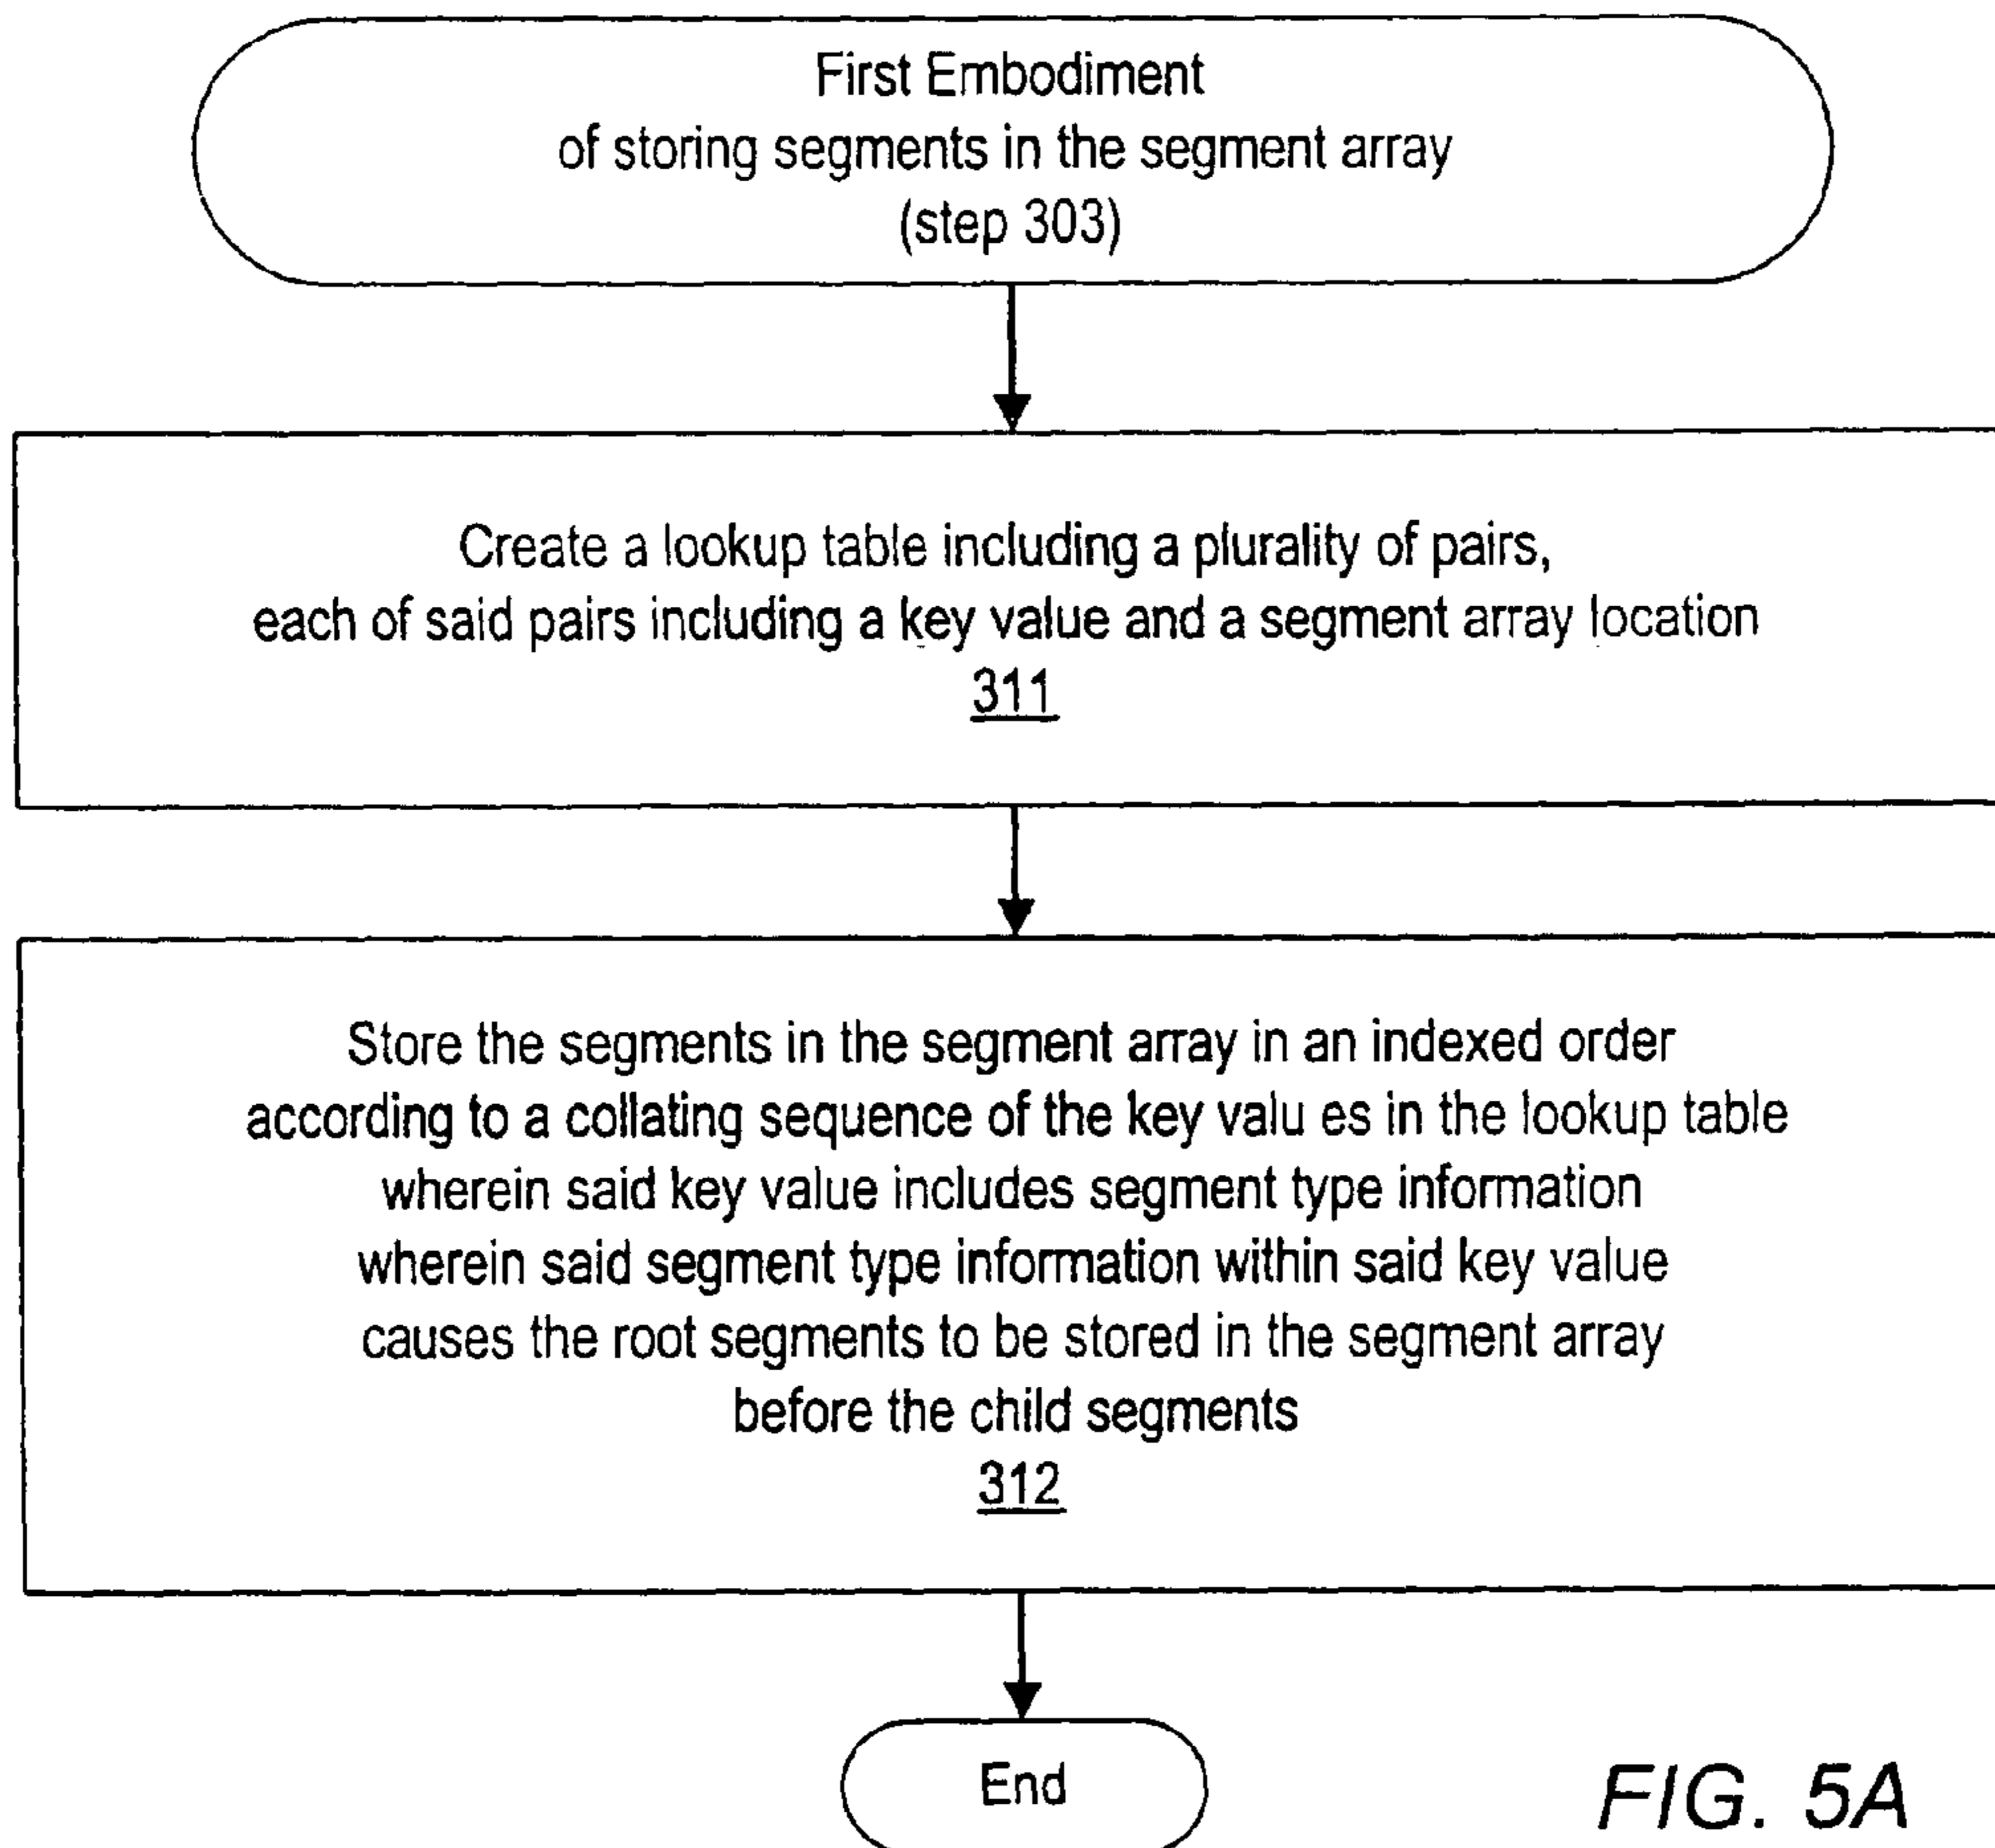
First Embodiment
of storing segments in the segment array
(step 303)

Create a lookup table including a plurality of pairs,
each of said pairs including a key value and a segment array location
311

Store the segments in the segment array in an indexed order
according to a collating sequence of the key valu es in the lookup table
wherein said key value includes segment type information
wherein said segment type information within said key value
causes the root segments to be stored in the segment array
before the child segments
312

End

FIG. 5A